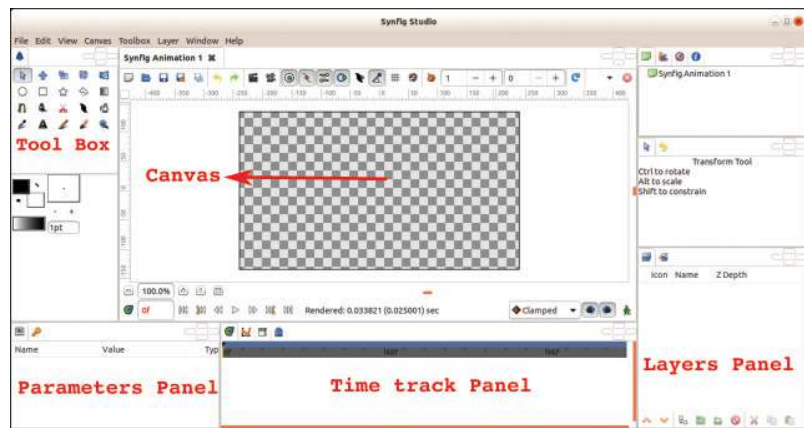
Synfig Studio

File Edit View Canvas Toolbox Layer Window Help

Synfig Animation 1

Synfig Animation 1

Tool Box

Canvas

Transform Tool
Ctrl to rotate
Alt to scale
Shift to constrain

1pt

100.0%

0f

Rendered: 0.033821 (0.025001) sec

Clamped

Icon Name Z Depth

Name Value Typ

Parameters Panel

Time track Panel

Layers Panel